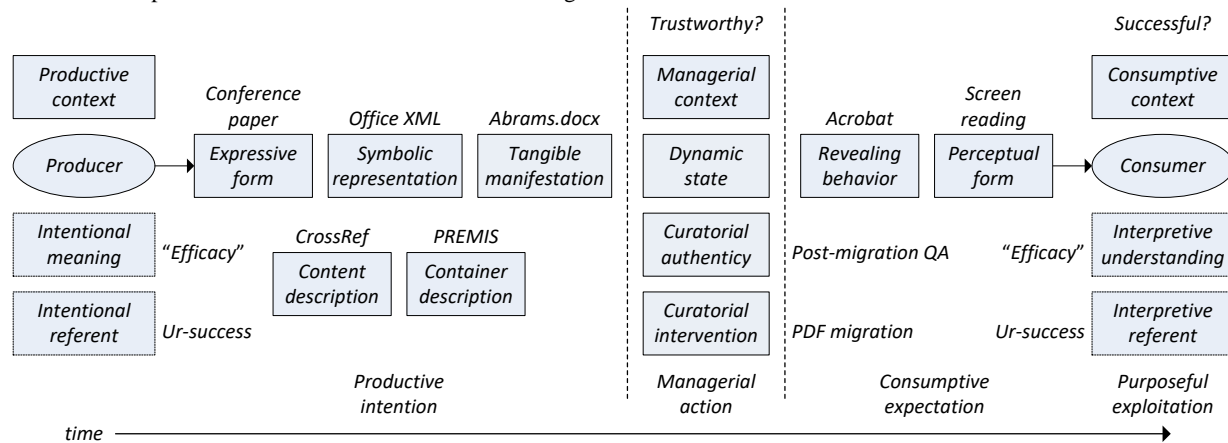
Trustworthy?

Successful?

Productive context

Conference paper

Office XML

Abrams.docx

Managerial context

Consumptive context

Acrobat

Screen reading

Producer

Expressive form

Symbolic representation

Tangible manifestation

Dynamic state

Revealing behavior

Perceptual form

Consumer

Intentional meaning

"Efficacy"

CrossRef

PREMIS

Curatorial authenticity

Post-migration QA

"Efficacy"

Interpretive understanding

Content description

Container description

Intentional referent

Ur-success

Curatorial intervention

PDF migration

Ur-success

Interpretive referent

Productive intention

Managerial action

Consumptive expectation

Purposeful exploitation

time